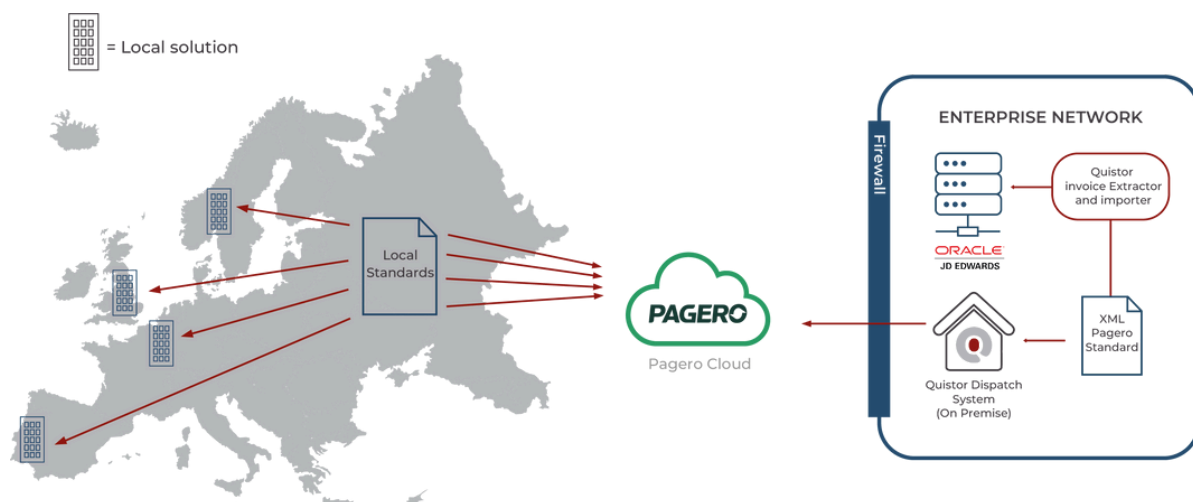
= Local solution

Local Standards

PAGERO

Pagero Cloud

Firewall

ENTERPRISE NETWORK

Quistor invoice Extractor and importer

ORACLE
JD EDWARDS

XML Pagero Standard

Quistor Dispatch System (On Premise)